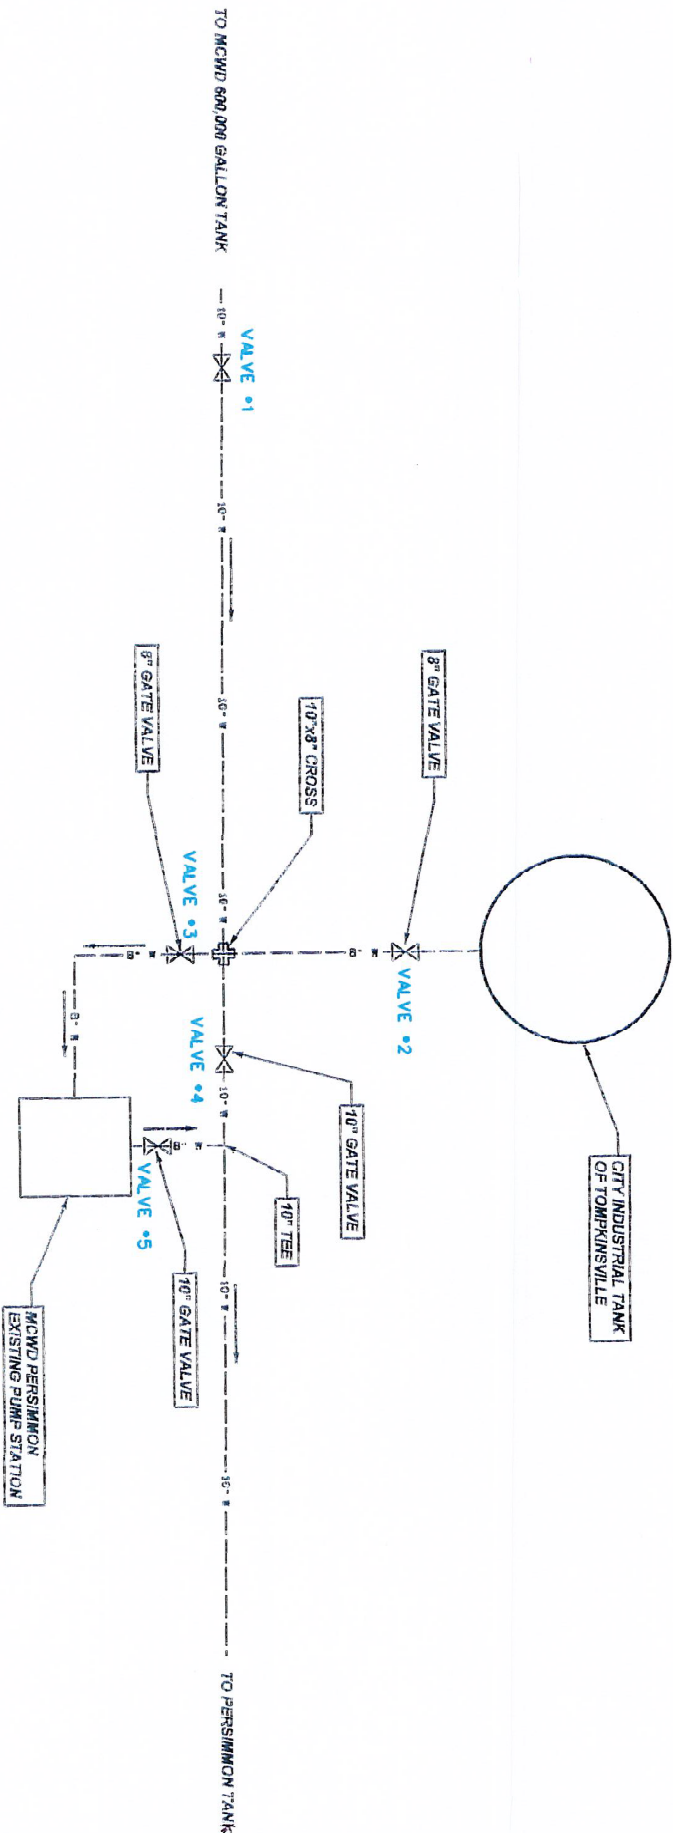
TO MCWD 600,000 GALLON TANK

VALVE •1

10" W

10" W

10" W

10" W

8" GATE VALVE

10"x8" CROSS

8" GATE VALVE

CITY INDUSTRIAL TANK OF TOMPKINSVILLE

VALVE •2

8" W

VALVE •3

8" W

8" W

VALVE •4

10" W

10" GATE VALVE

10" TEE

8" W

VALVE •5

10" GATE VALVE

MCWD PERSIMMON EXISTING PUMP STATION

10" W

10" W

TO PERSIMMON TANK